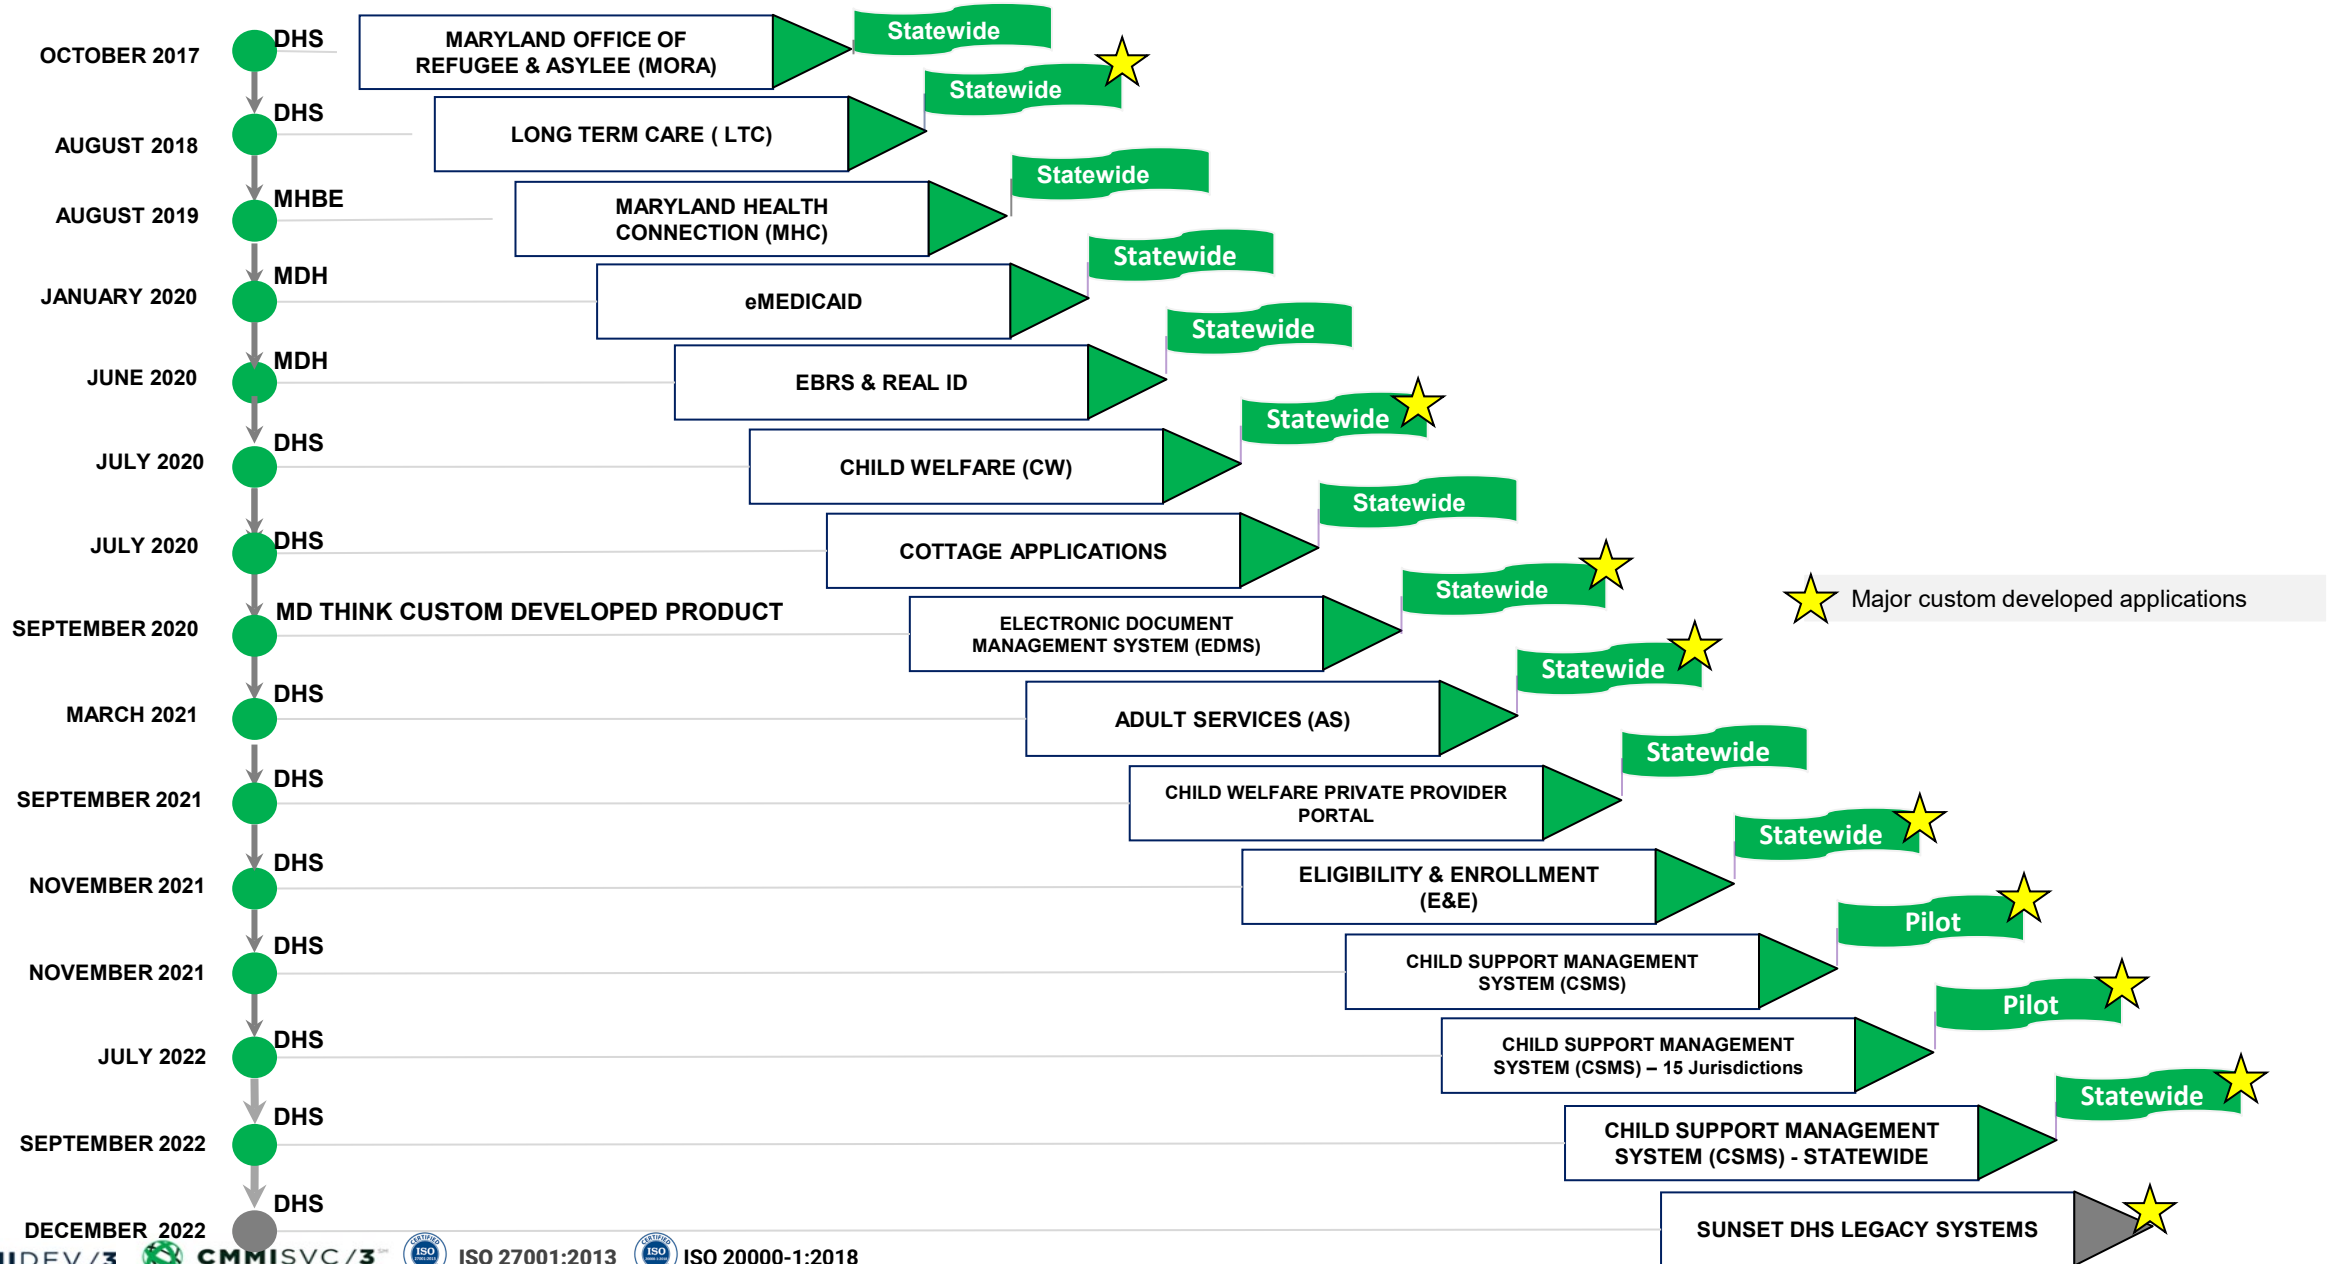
OCTOBER 2017
DHS
MARYLAND OFFICE OF REFUGEE & ASYLEE (MORA)
Statewide

AUGUST 2018
DHS
LONG TERM CARE ( LTC)
Statewide

AUGUST 2019
MHBE
MARYLAND HEALTH CONNECTION (MHC)
Statewide

JANUARY 2020
MDH
eMEDICAID
Statewide

JUNE 2020
MDH
EBRS & REAL ID
Statewide

JULY 2020
DHS
CHILD WELFARE (CW)
Statewide

JULY 2020
DHS
COTTAGE APPLICATIONS
Statewide

SEPTEMBER 2020
MD THINK CUSTOM DEVELOPED PRODUCT
ELECTRONIC DOCUMENT MANAGEMENT SYSTEM (EDMS)
Statewide

Major custom developed applications

MARCH 2021
DHS
ADULT SERVICES (AS)
Statewide

SEPTEMBER 2021
DHS
CHILD WELFARE PRIVATE PROVIDER PORTAL
Statewide

NOVEMBER 2021
DHS
ELIGIBILITY & ENROLLMENT (E&E)
Statewide

NOVEMBER 2021
DHS
CHILD SUPPORT MANAGEMENT SYSTEM (CSMS)
Pilot

JULY 2022
DHS
CHILD SUPPORT MANAGEMENT SYSTEM (CSMS) – 15 Jurisdictions
Pilot

SEPTEMBER 2022
DHS
CHILD SUPPORT MANAGEMENT SYSTEM (CSMS) - STATEWIDE
Statewide

DECEMBER 2022
DHS
SUNSET DHS LEGACY SYSTEMS

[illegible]DEV/3 CMMISVC/3 ISO 27001:2013 ISO 20000-1:2018